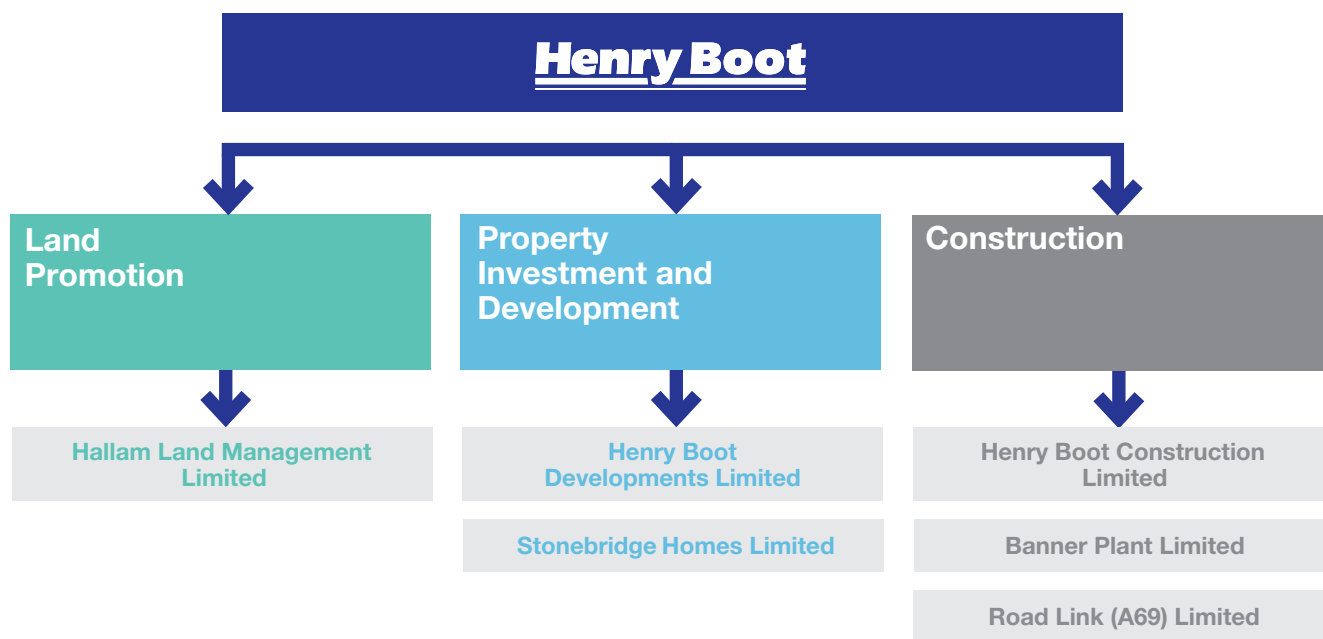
Henry Boot

Land Promotion

Property Investment and Development

Construction

Hallam Land Management Limited

Henry Boot Developments Limited

Stonebridge Homes Limited

Henry Boot Construction Limited

Banner Plant Limited

Road Link (A69) Limited